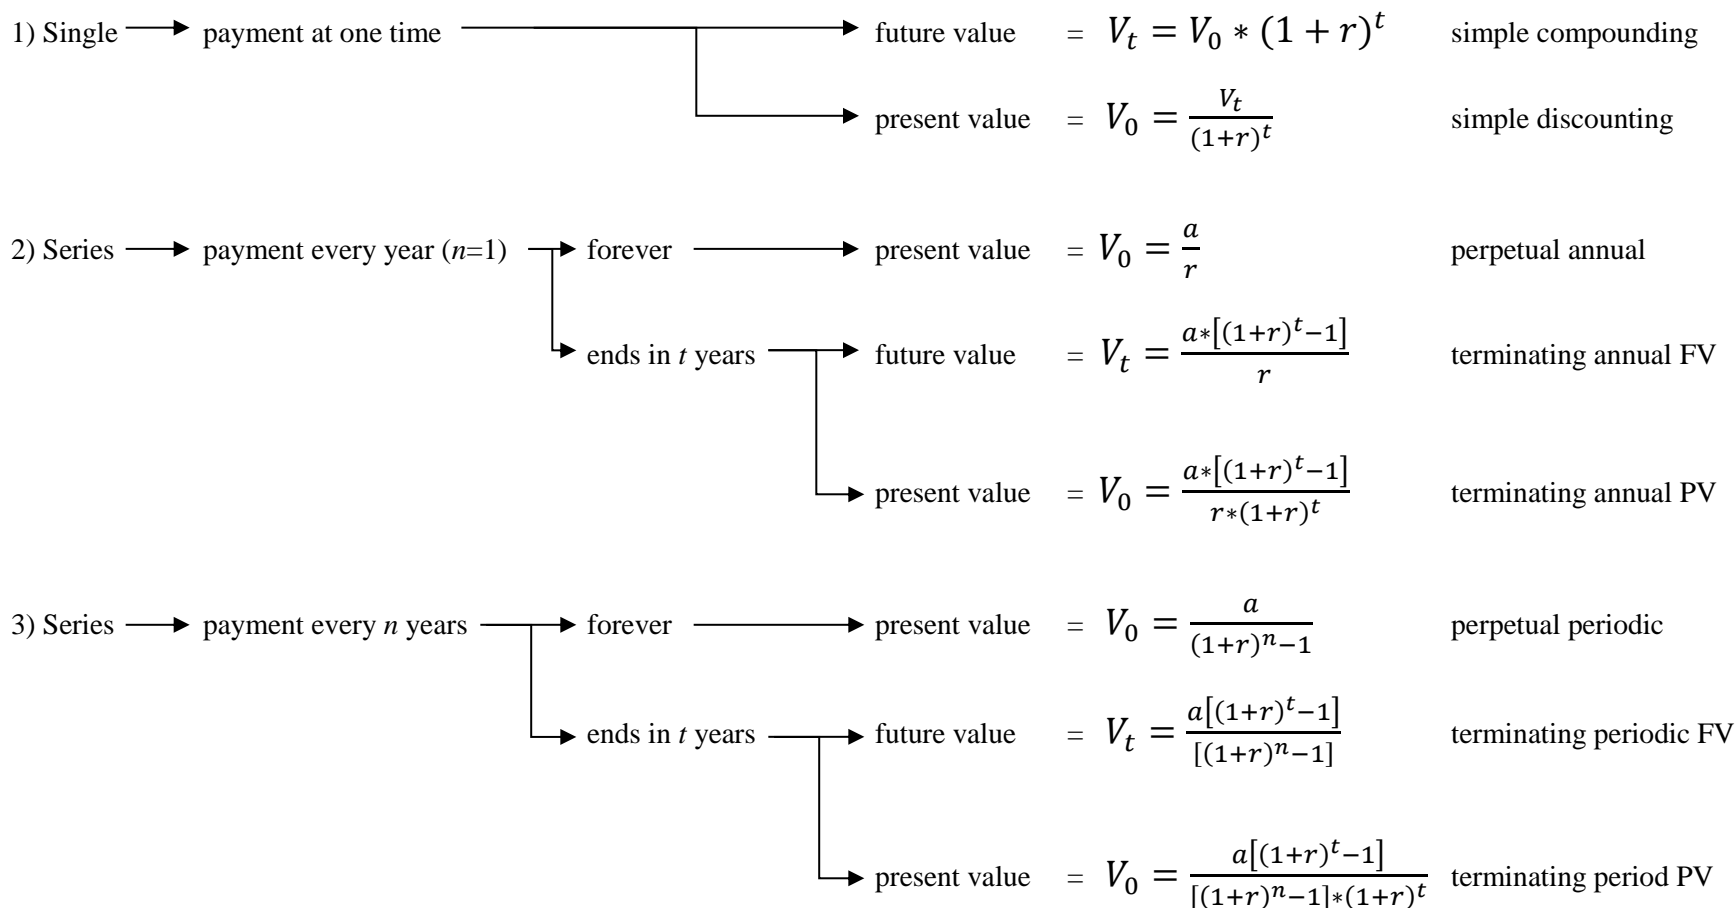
1) Single → payment at one time → future value = $V_t = V_0 * (1+r)^t$ simple compounding

→ present value = $V_0 = \frac{V_t}{(1+r)^t}$ simple discounting

2) Series → payment every year ($n$=1) → forever → present value = $V_0 = \frac{a}{r}$ perpetual annual

→ ends in $t$ years → future value = $V_t = \frac{a*[(1+r)^t-1]}{r}$ terminating annual FV

→ present value = $V_0 = \frac{a*[(1+r)^t-1]}{r*(1+r)^t}$ terminating annual PV

3) Series → payment every $n$ years → forever → present value = $V_0 = \frac{a}{(1+r)^n-1}$ perpetual periodic

→ ends in $t$ years → future value = $V_t = \frac{a[(1+r)^t-1]}{[(1+r)^n-1]}$ terminating periodic FV

→ present value = $V_0 = \frac{a[(1+r)^t-1]}{[(1+r)^n-1]*(1+r)^t}$ terminating period PV